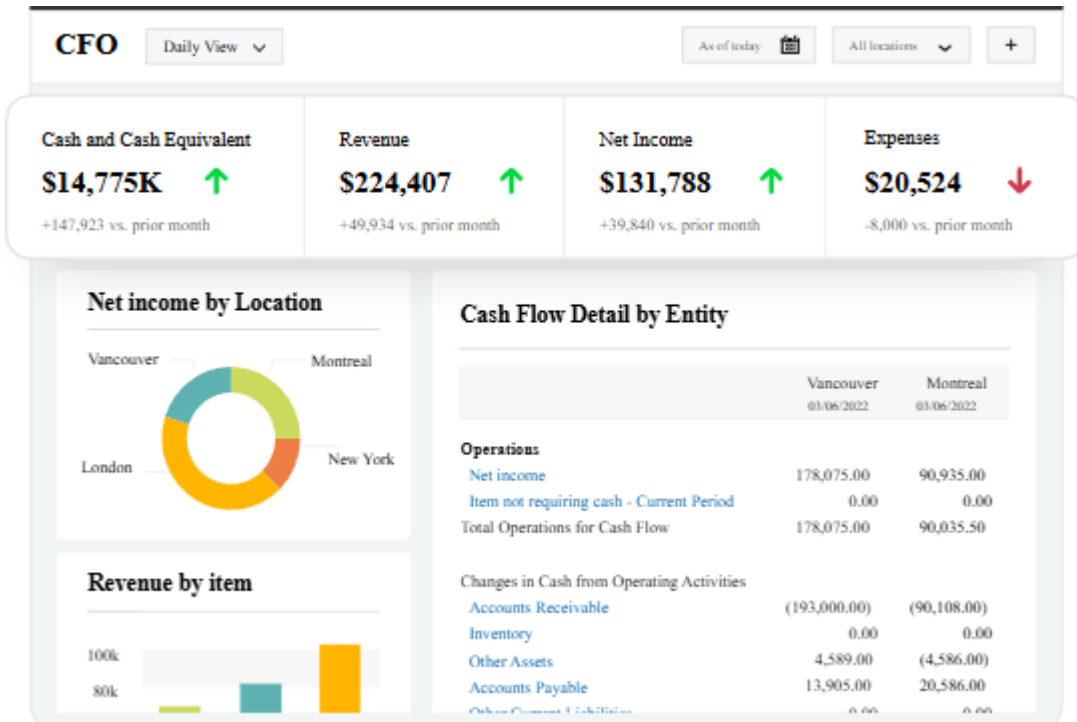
CFO
Daily View
As of today
All locations
+

Cash and Cash Equivalent
$14,775K
+147,923 vs. prior month

Revenue
$224,407
+49,934 vs. prior month

Net Income
$131,788
+39,840 vs. prior month

Expenses
$20,524
-8,000 vs. prior month

Net income by Location
Vancouver
Montreal
London
New York

Revenue by item
100k
80k

Cash Flow Detail by Entity

| | Vancouver 03/06/2022 | Montreal 03/06/2022 |
|---|---|---|
| **Operations** | | |
| Net income | 178,075.00 | 90,935.00 |
| Item not requiring cash - Current Period | 0.00 | 0.00 |
| Total Operations for Cash Flow | 178,075.00 | 90,035.50 |
| Changes in Cash from Operating Activities | | |
| Accounts Receivable | (193,000.00) | (90,108.00) |
| Inventory | 0.00 | 0.00 |
| Other Assets | 4,589.00 | (4,586.00) |
| Accounts Payable | 13,905.00 | 20,586.00 |
| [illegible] | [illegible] | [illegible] |